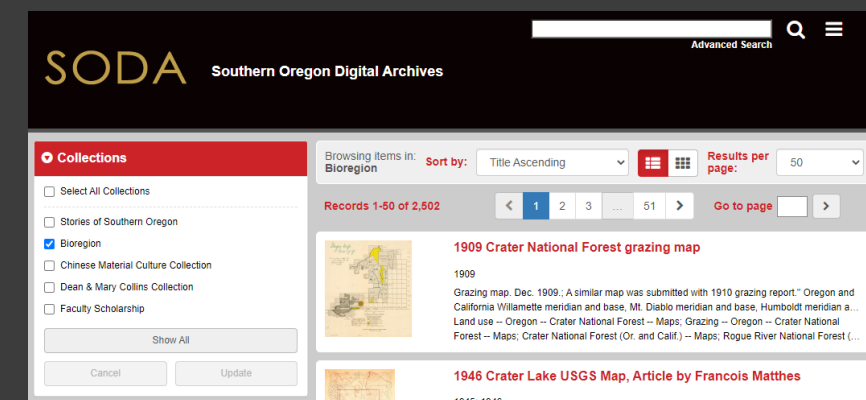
SODA Southern Oregon Digital Archives

Advanced Search

Collections

Select All Collections

Stories of Southern Oregon

Bioregion

Chinese Material Culture Collection

Dean & Mary Collins Collection

Faculty Scholarship

Show All

Cancel

Update

Browsing items in: Bioregion

Sort by: Title Ascending

Results per page: 50

Records 1-50 of 2,502

1 2 3 ... 51

Go to page

1909 Crater National Forest grazing map

1909

Grazing map. Dec. 1909.; A similar map was submitted with 1910 grazing report." Oregon and California Willamette meridian and base, Mt. Diablo meridian and base, Humboldt meridian a...

Land use -- Oregon -- Crater National Forest -- Maps; Grazing -- Oregon -- Crater National Forest -- Maps; Crater National Forest (Or. and Calif.) -- Maps; Rogue River National Forest (...

1946 Crater Lake USGS Map, Article by Francois Matthes

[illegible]